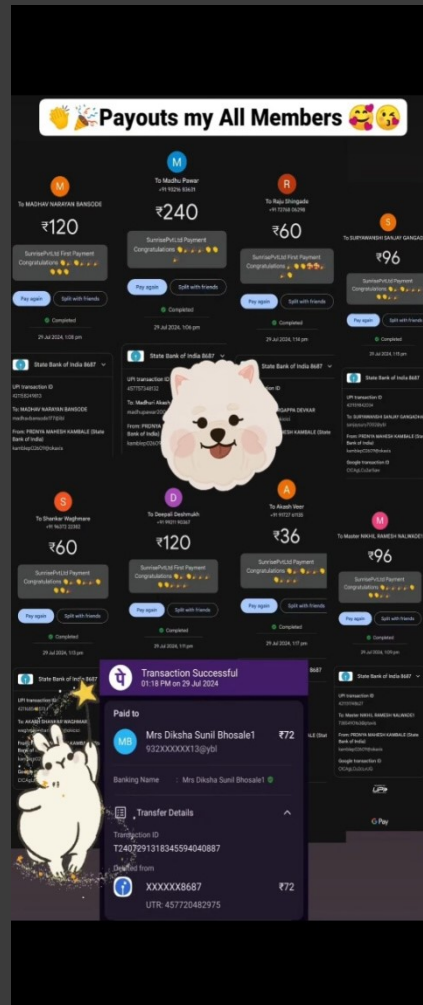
Payouts my All Members

M
To MADHAV NARAYAN BANSODE
₹120
SunrisePvtLtd First Payment Congratulations
Pay again
Split with friends
Completed
29 Jul 2024, 1:08 pm

M
To Madhu Pawar
+91 99206 83631
₹240
SunrisePvtLtd Payment Congratulations
Pay again
Split with friends
Completed
29 Jul 2024, 1:06 pm

R
To Raju Shingade
+91 72768 06298
₹60
SunrisePvtLtd Payment Congratulations
Pay again
Split with friends
Completed
29 Jul 2024, 1:14 pm

S
To SURYAWANSHI SANJAY GANGAD
₹96
SunrisePvtLtd Payment Congratulations
Pay again
Split with friends
Completed
29 Jul 2024, 1:15 pm

State Bank of India 8687
UPI transaction ID
421183249813
To: MADHAV NARAYAN BANSODE
From: PREMYA MAHESH KAMBALE (State Bank of India)

State Bank of India 8687
UPI transaction ID
To: Madhu Akash
From: PREMYA

State Bank of India 8687
UPI transaction ID
GAPPA DEVKAR
KAMBALE (State

State Bank of India 8687
UPI transaction ID
To: SURYAWANSHI SANJAY GANGADHAR
From: PREMYA MAHESH KAMBALE (State Bank of India)
Google transaction ID

S
To Shankar Waghmare
₹60
SunrisePvtLtd First Payment Congratulations
Pay again
Split with friends
Completed
29 Jul 2024, 1:15 pm

D
To Deepali Deshmukh
+91 99211 90367
₹120
SunrisePvtLtd First Payment Congratulations
Pay again
Split with friends
Completed
29 Jul 2024, 1:19 pm

A
To Akash Veer
₹36
SunrisePvtLtd Payment Congratulations
Pay again
Split with friends
Completed
29 Jul 2024, 1:17 pm

M
To Master NIKHIL RAMESH NALAWADE
₹96
SunrisePvtLtd Payment Congratulations
Pay again
Split with friends
Completed
29 Jul 2024, 1:20 pm

State Bank of India 8687
UPI transaction ID
To: AKASH BHASKAR WAGHMARE

State Bank of India 8687
UPI transaction ID
To: Master NIKHIL RAMESH NALAWADE
From: PREMYA MAHESH KAMBALE (State Bank of India)
Google transaction ID
G Pay

Transaction Successful
01:18 PM on 29 Jul 2024
Paid to
MB
Mrs Diksha Sunil Bhosale1
₹72
932XXXXX13@ybl
Banking Name : Mrs Diksha Sunil Bhosale1
Transfer Details
Transaction ID
T2407291318345594040887
Debited from
XXXXXX8687
₹72
UTR: 457720482975